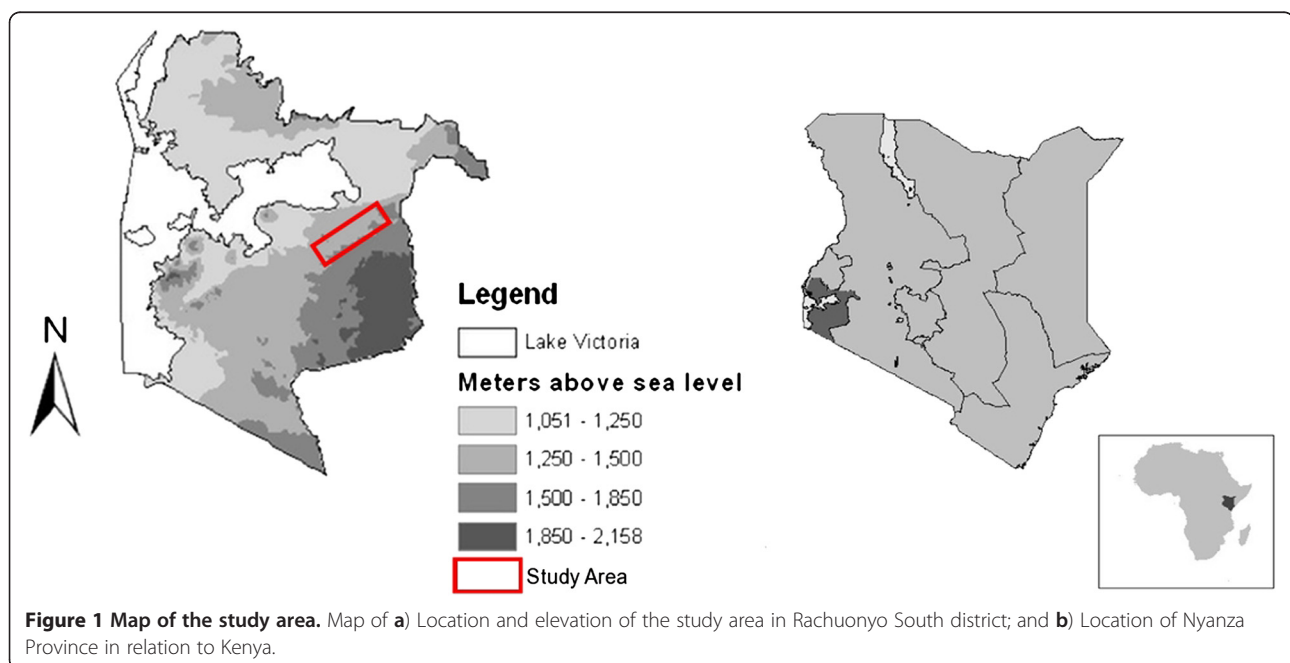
N

Legend

Lake Victoria

Meters above sea level

1,051 - 1,250

1,250 - 1,500

1,500 - 1,850

1,850 - 2,158

Study Area

**Figure 1 Map of the study area.** Map of **a**) Location and elevation of the study area in Rachuonyo South district; and **b**) Location of Nyanza Province in relation to Kenya.